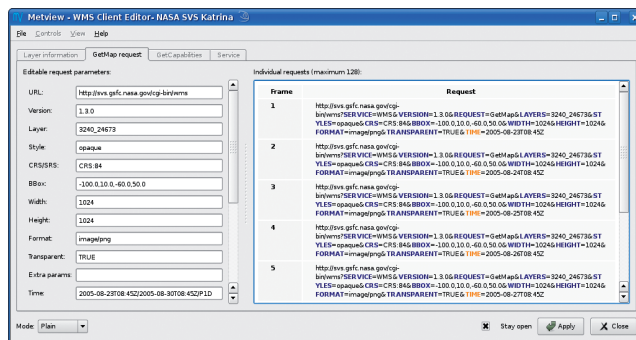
Metview - WMS Client Editor- NASA SVS Katrina

File Controls View Help

Layer information | GetMap request | GetCapabilities | Service

Editable request parameters:

URL: http://svs.gsfc.nasa.gov/cgi-bin/wms

Version: 1.3.0

Layer: 3240_24673

Style: opaque

CRS/SRS: CRS:84

BBox: -100.0,10.0,-60.0,50.0

Width: 1024

Height: 1024

Format: image/png

Transparent: TRUE

Extra params:

Time: 2005-08-23T08:45Z/2005-08-30T08:45Z/P1D

Individual requests (maximum 128):

| Frame | Request |
|---|---|
| 1 | http://svs.gsfc.nasa.gov/cgi-bin/wms?SERVICE=WMS&VERSION=1.3.0&REQUEST=GetMap&LAYERS=3240_24673&STYLES=opaque&CRS=CRS:84&BBOX=-100.0,10.0,-60.0,50.0&WIDTH=1024&HEIGHT=1024&FORMAT=image/png&TRANSPARENT=TRUE&TIME=2005-08-23T08:45Z |
| 2 | http://svs.gsfc.nasa.gov/cgi-bin/wms?SERVICE=WMS&VERSION=1.3.0&REQUEST=GetMap&LAYERS=3240_24673&STYLES=opaque&CRS=CRS:84&BBOX=-100.0,10.0,-60.0,50.0&WIDTH=1024&HEIGHT=1024&FORMAT=image/png&TRANSPARENT=TRUE&TIME=2005-08-24T08:45Z |
| 3 | http://svs.gsfc.nasa.gov/cgi-bin/wms?SERVICE=WMS&VERSION=1.3.0&REQUEST=GetMap&LAYERS=3240_24673&STYLES=opaque&CRS=CRS:84&BBOX=-100.0,10.0,-60.0,50.0&WIDTH=1024&HEIGHT=1024&FORMAT=image/png&TRANSPARENT=TRUE&TIME=2005-08-25T08:45Z |
| 4 | http://svs.gsfc.nasa.gov/cgi-bin/wms?SERVICE=WMS&VERSION=1.3.0&REQUEST=GetMap&LAYERS=3240_24673&STYLES=opaque&CRS=CRS:84&BBOX=-100.0,10.0,-60.0,50.0&WIDTH=1024&HEIGHT=1024&FORMAT=image/png&TRANSPARENT=TRUE&TIME=2005-08-26T08:45Z |
| 5 | http://svs.gsfc.nasa.gov/cgi-bin/wms?SERVICE=WMS&VERSION=1.3.0&REQUEST=GetMap&LAYERS=3240_24673&STYLES=opaque&CRS=CRS:84&BBOX=-100.0,10.0,-60.0,50.0&WIDTH=1024&HEIGHT=1024&FORMAT=image/png&TRANSPARENT=TRUE&TIME=2005-08-27T08:45Z |

Mode: Plain

Stay open | Apply | Close